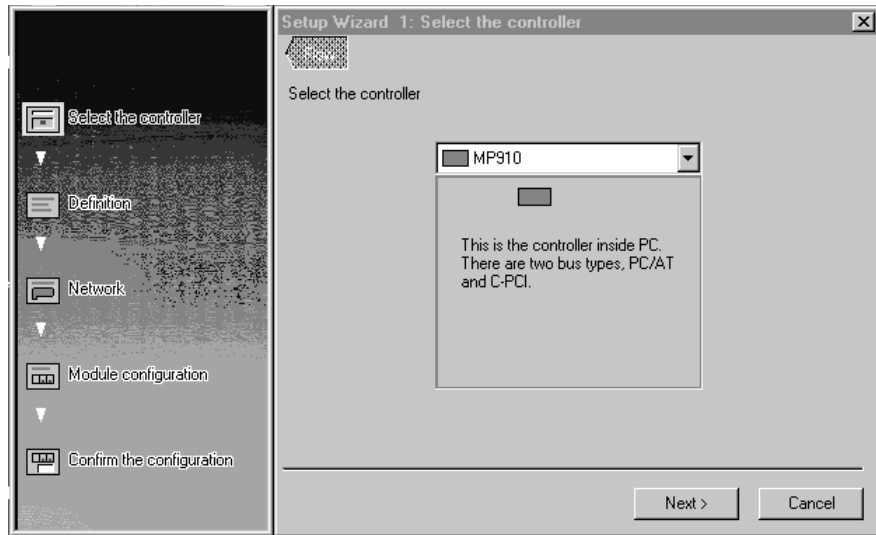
Setup Wizard 1: Select the controller

Select the controller

Definition

Network

Module configuration

Confirm the configuration

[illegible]

Select the controller

MP910

This is the controller inside PC. There are two bus types, PC/AT and C-PCI.

Next >

Cancel